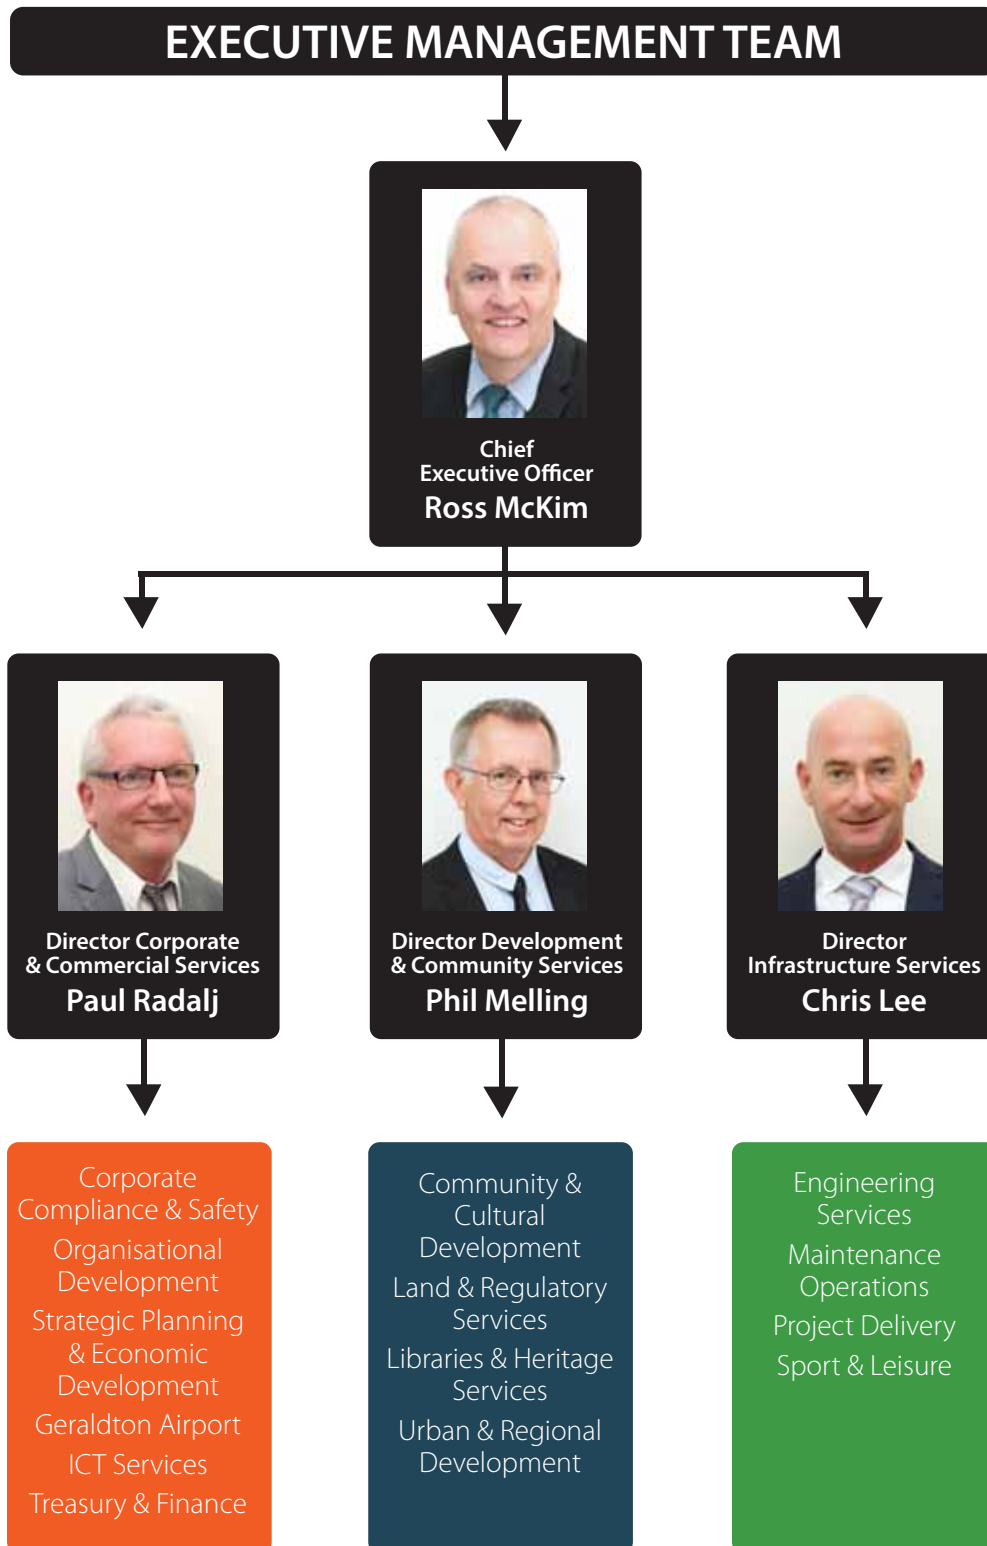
EXECUTIVE MANAGEMENT TEAM

Chief Executive Officer
Ross McKim

Director Corporate & Commercial Services
Paul Radalj

Director Development & Community Services
Phil Melling

Director Infrastructure Services
Chris Lee

Corporate Compliance & Safety
Organisational Development
Strategic Planning & Economic Development
Geraldton Airport
ICT Services
Treasury & Finance

Community & Cultural Development
Land & Regulatory Services
Libraries & Heritage Services
Urban & Regional Development

Engineering Services
Maintenance Operations
Project Delivery
Sport & Leisure